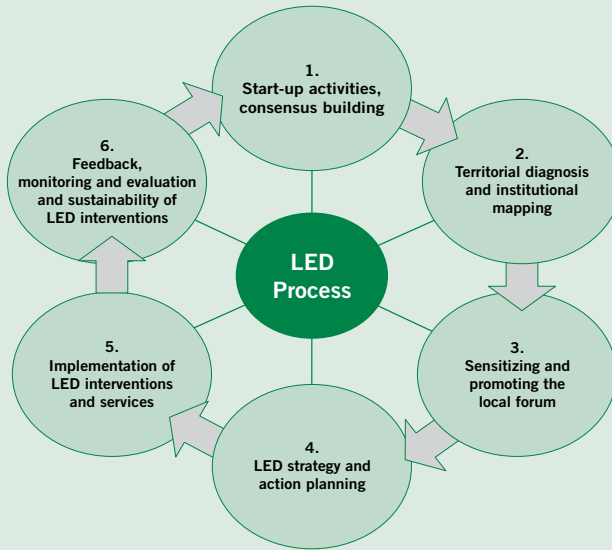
LED Process

1.
Start-up activities, consensus building

2.
Territorial diagnosis and institutional mapping

3.
Sensitizing and promoting the local forum

4.
LED strategy and action planning

5.
Implementation of LED interventions and services

6.
Feedback, monitoring and evaluation and sustainability of LED interventions